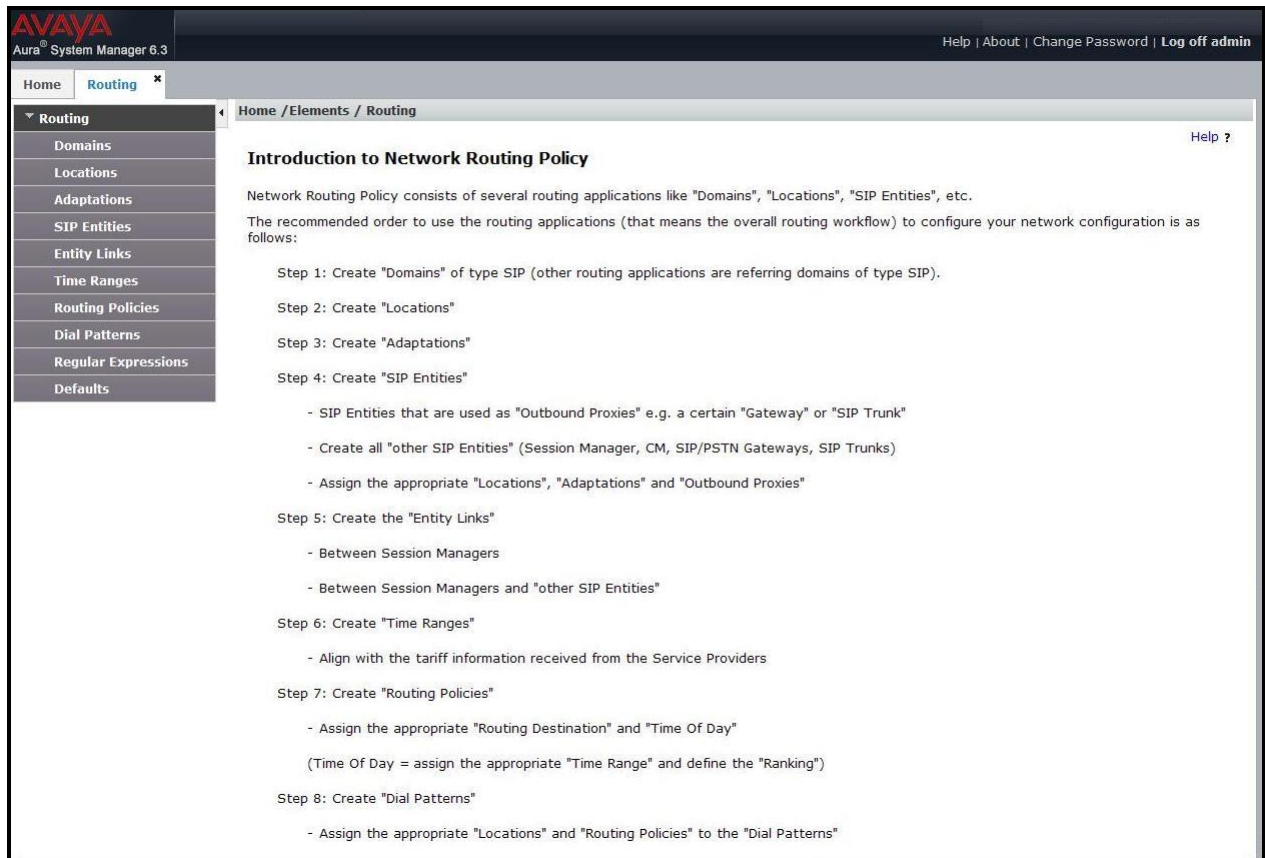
AVAYA
Aura® System Manager 6.3

Help | About | Change Password | Log off admin

Home
Routing ×

▼ Routing
Domains
Locations
Adaptations
SIP Entities
Entity Links
Time Ranges
Routing Policies
Dial Patterns
Regular Expressions
Defaults

Home / Elements / Routing

Help ?

**Introduction to Network Routing Policy**

Network Routing Policy consists of several routing applications like "Domains", "Locations", "SIP Entities", etc.

The recommended order to use the routing applications (that means the overall routing workflow) to configure your network configuration is as follows:

Step 1: Create "Domains" of type SIP (other routing applications are referring domains of type SIP).

Step 2: Create "Locations"

Step 3: Create "Adaptations"

Step 4: Create "SIP Entities"

- SIP Entities that are used as "Outbound Proxies" e.g. a certain "Gateway" or "SIP Trunk"

- Create all "other SIP Entities" (Session Manager, CM, SIP/PSTN Gateways, SIP Trunks)

- Assign the appropriate "Locations", "Adaptations" and "Outbound Proxies"

Step 5: Create the "Entity Links"

- Between Session Managers

- Between Session Managers and "other SIP Entities"

Step 6: Create "Time Ranges"

- Align with the tariff information received from the Service Providers

Step 7: Create "Routing Policies"

- Assign the appropriate "Routing Destination" and "Time Of Day"

(Time Of Day = assign the appropriate "Time Range" and define the "Ranking")

Step 8: Create "Dial Patterns"

- Assign the appropriate "Locations" and "Routing Policies" to the "Dial Patterns"